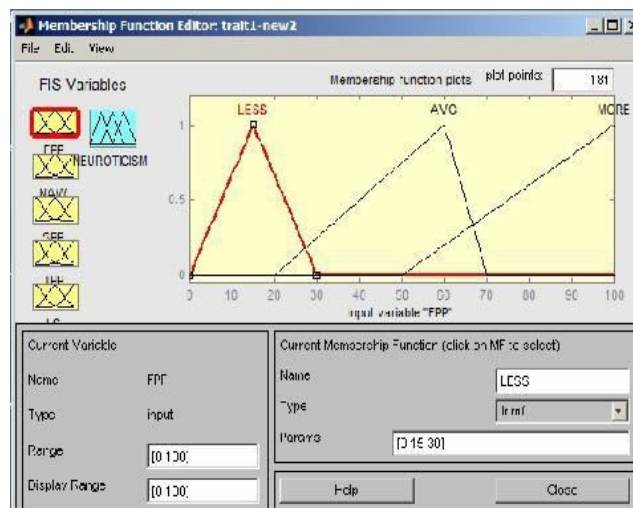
Membership Function Editor: trait1-new2

File Edit View

FIS Variables

FPP

NEUROTICISM

NAW

SEE

IHP

LS

Membership function plots

plot points:

181

LESS

AVG

MORE

1

0.5

0

0

10

20

30

40

50

60

70

80

90

100

input variable "FPP"

Current Variable

Name

FPP

Type

input

Range

[0 100]

Display Range

[0 100]

Current Membership Function (click on MF to select)

Name

LESS

Type

trimf

Params

[0 15 30]

Help

Close